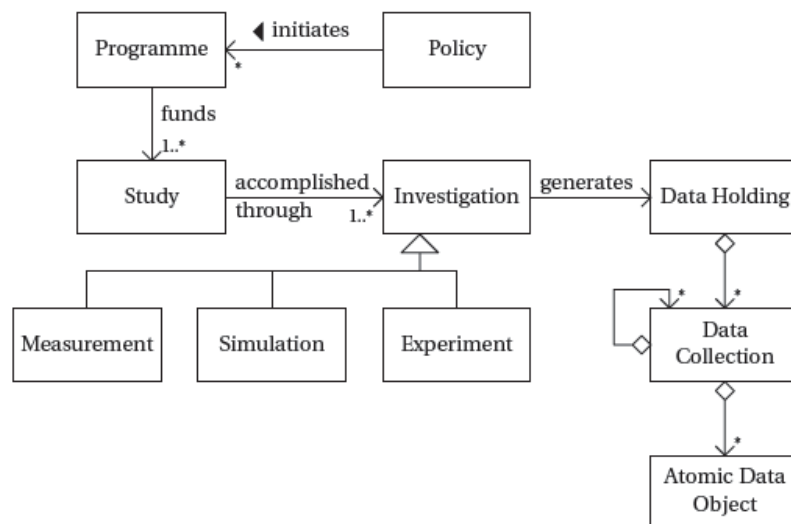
Programme

◀ initiates

Policy

*

funds

1..*

Study

accomplished through

1..*

Investigation

generates

Data Holding

*

*

Data Collection

Measurement

Simulation

Experiment

*

Atomic Data Object